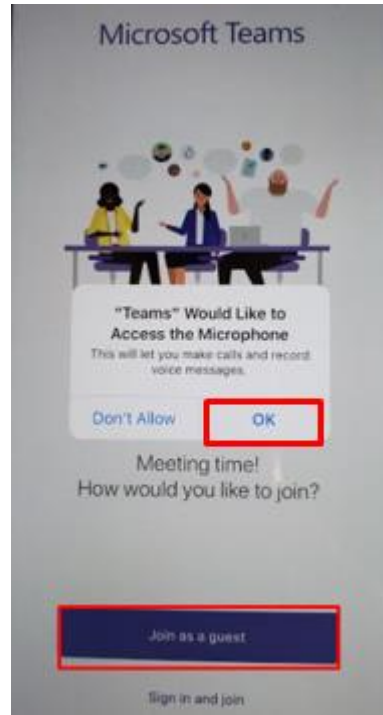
Microsoft Teams

"Teams" Would Like to Access the Microphone
This will let you make calls and record voice messages.

Don't Allow

OK

Meeting time!
How would you like to join?

Join as a guest

Sign in and join